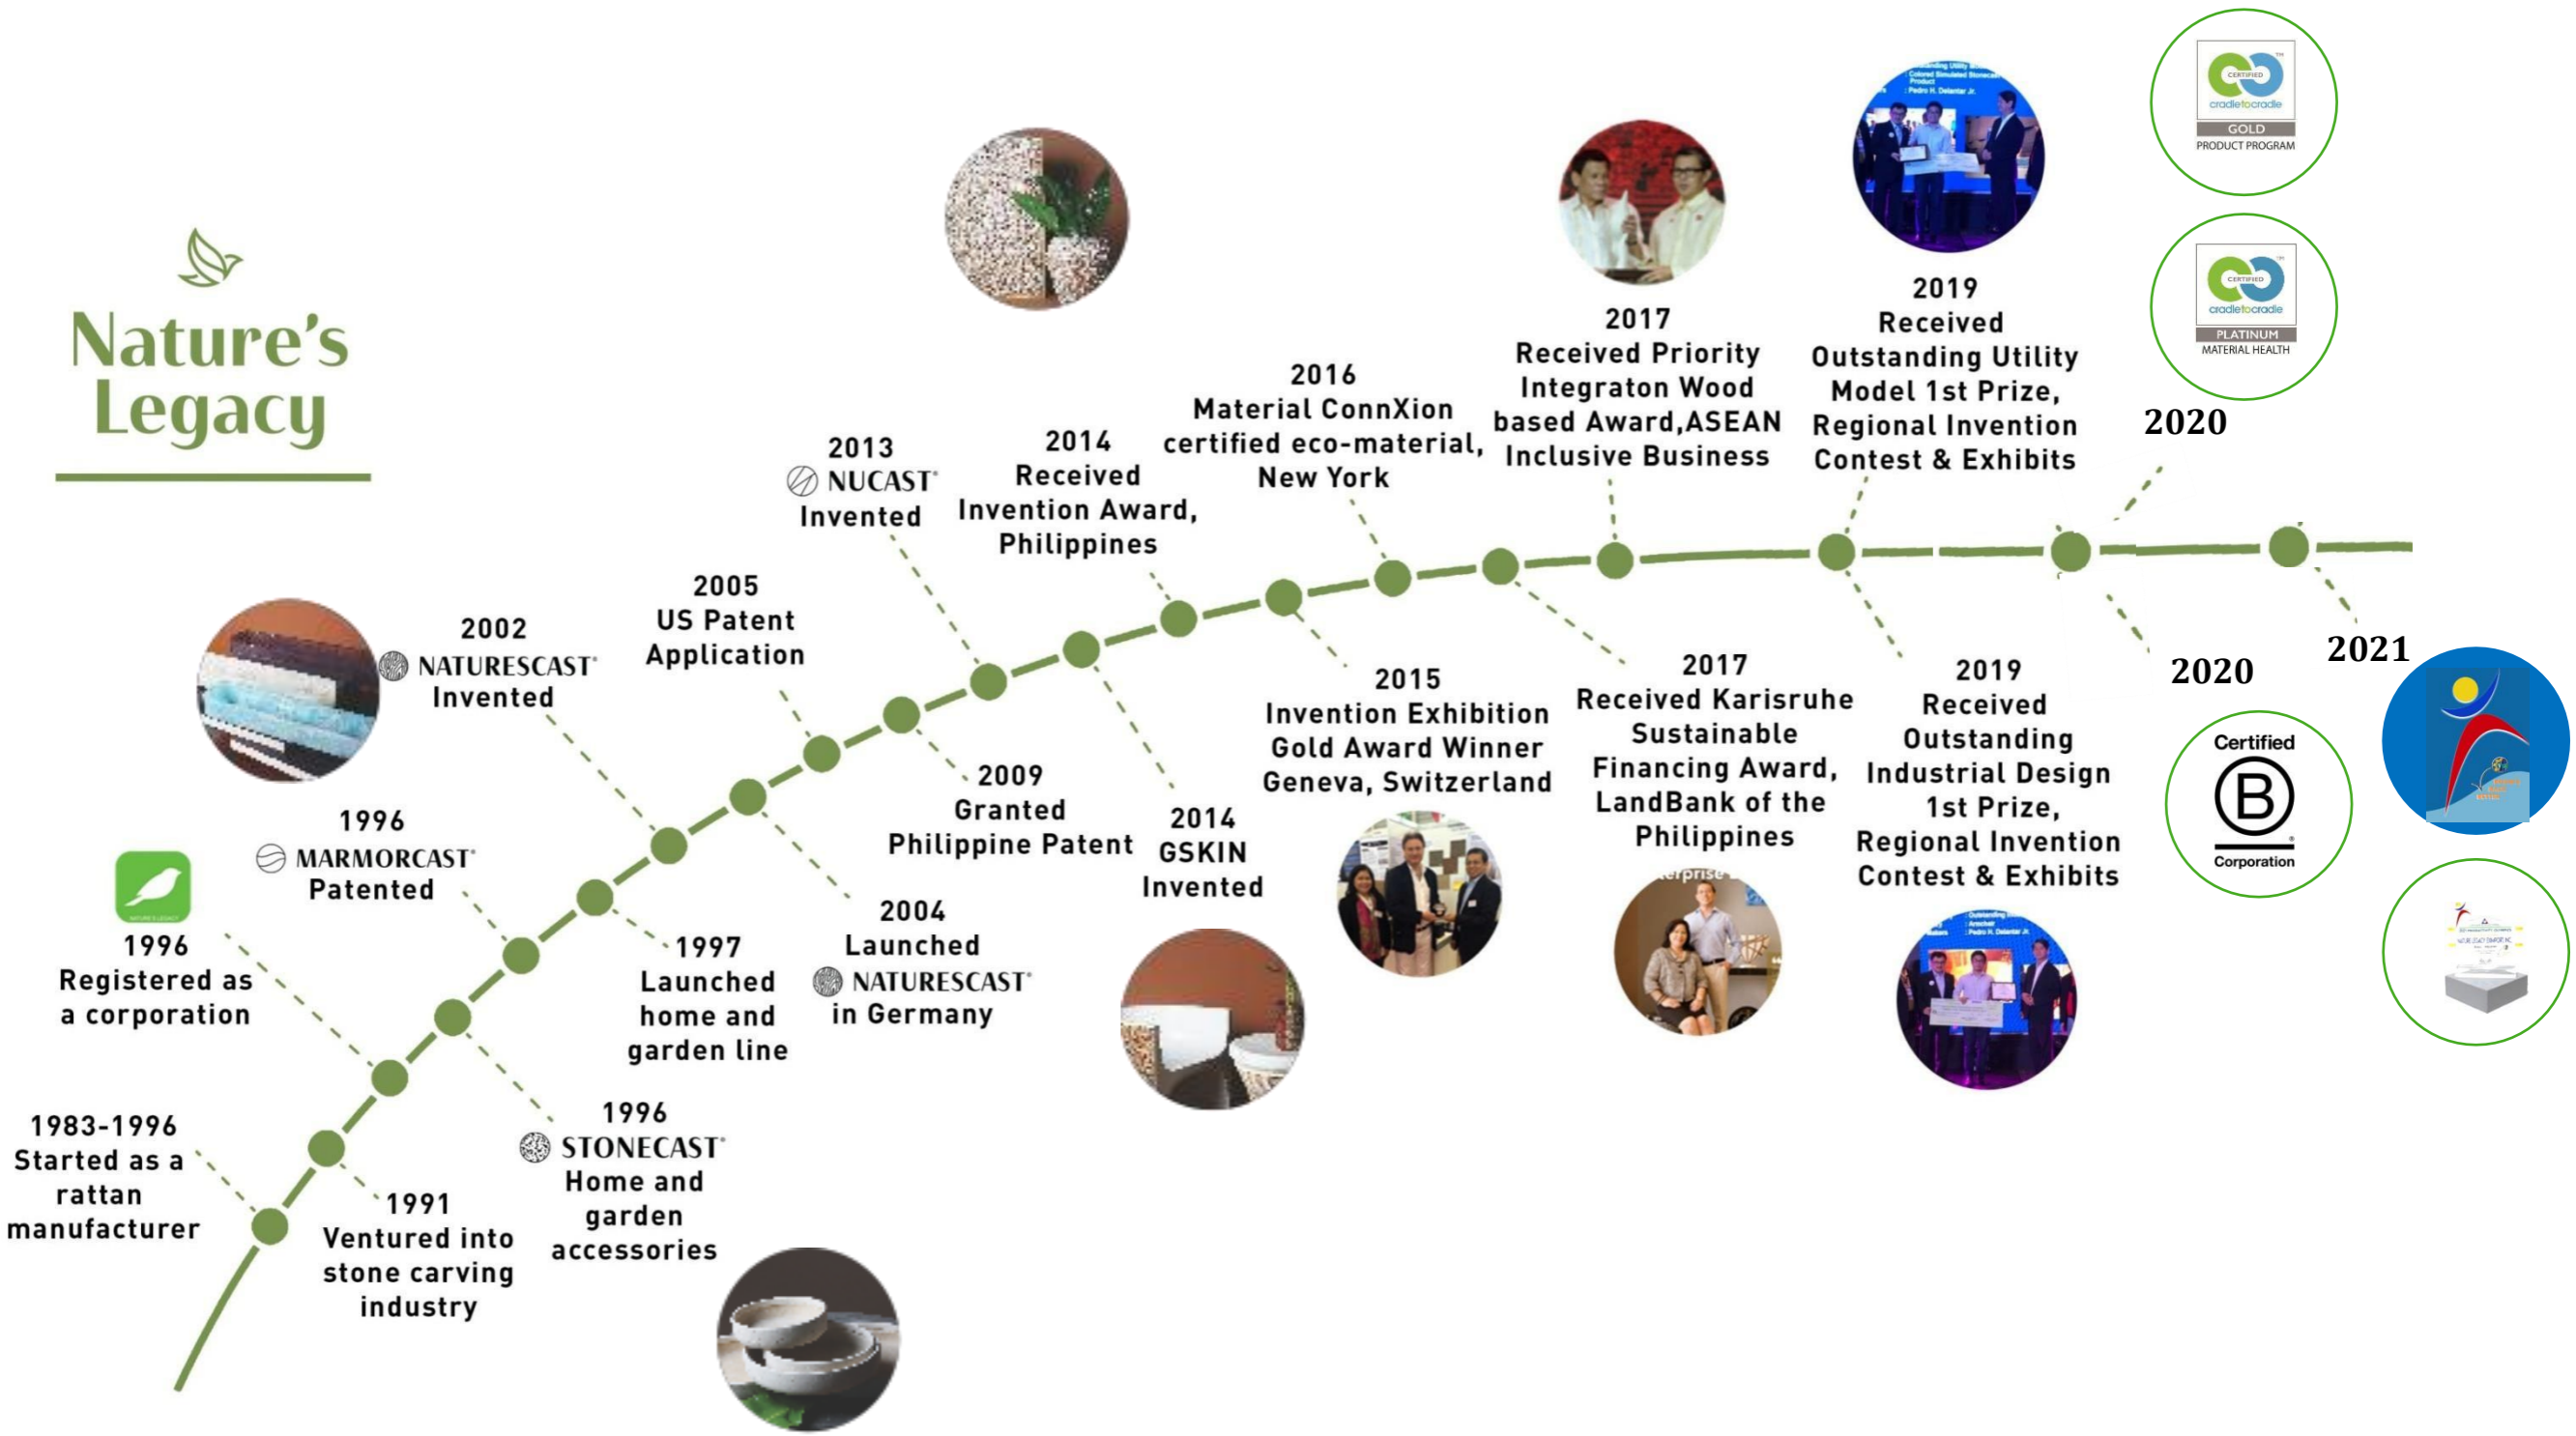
Nature's Legacy

1983-1996
Started as a rattan manufacturer

1991
Ventured into stone carving industry

1996
Registered as a corporation

1996
MARMORCAST®
Patented

1996
STONECAST®
Home and garden accessories

1997
Launched home and garden line

2002
NATURESCAST®
Invented

2004
Launched NATURESCAST®
in Germany

2005
US Patent Application

2009
Granted Philippine Patent

2013
NUCAST®
Invented

2014
Received Invention Award, Philippines

2014
GSKIN
Invented

2015
Invention Exhibition Gold Award Winner Geneva, Switzerland

2016
Material ConnXion certified eco-material, New York

2017
Received Priority Integraton Wood based Award,ASEAN Inclusive Business

2017
Received Karisruhe Sustainable Financing Award, LandBank of the Philippines

2019
Received Outstanding Utility Model 1st Prize, Regional Invention Contest & Exhibits

2019
Received Outstanding Industrial Design 1st Prize, Regional Invention Contest & Exhibits

2020
CERTIFIED cradletocradle GOLD PRODUCT PROGRAM
CERTIFIED cradletocradle PLATINUM MATERIAL HEALTH

2020
Certified B Corporation

2021